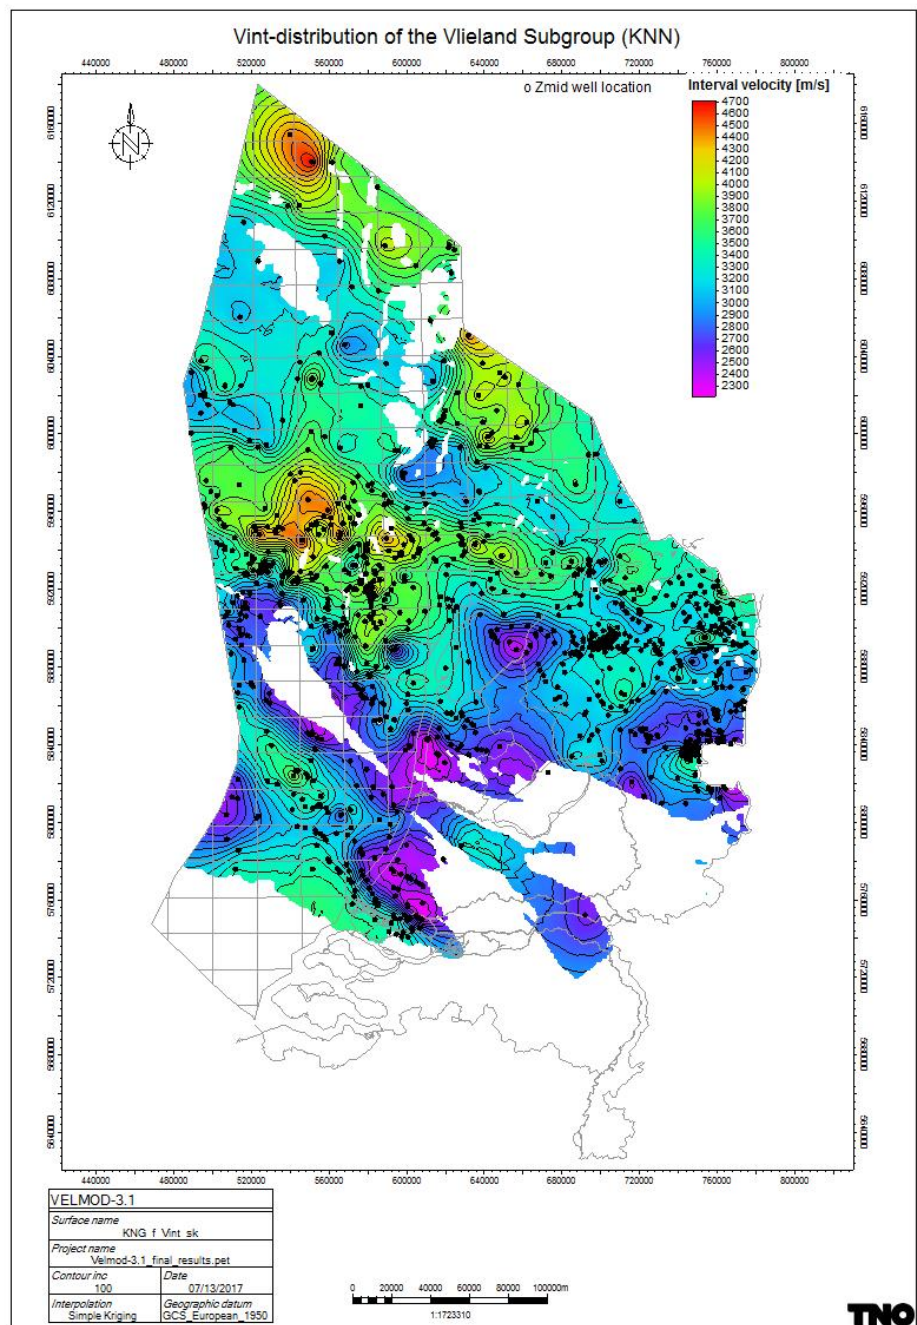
Vint-distribution of the Vlieland Subgroup (KNN)

440000 480000 520000 560000 600000 640000 680000 720000 760000 800000

o Zmid well location

Interval velocity [m/s]
4700
4600
4500
4400
4300
4200
4100
4000
3900
3800
3700
3600
3500
3400
3300
3200
3100
3000
2900
2800
2700
2600
2500
2400
2300

6160000
6120000
6080000
6040000
6000000
5960000
5920000
5880000
5840000
5800000
5760000
5720000
5680000
5640000

6160000
6120000
6080000
6040000
6000000
5960000
5920000
5880000
5840000
5800000
5760000
5720000
5680000
5640000

440000 480000 520000 560000 600000 640000 680000 720000 760000 800000

| VELMOD-3.1 | |
|---|---|
| Surface name KNG f Vint sk | |
| Project name Velmod-3.1_final_results.pet | |
| Contour inc 100 | Date 07/13/2017 |
| Interpolation Simple Kriging | Geographic datum GCS_European_1950 |

0 20000 40000 60000 80000 100000m
1:1723310

TNO